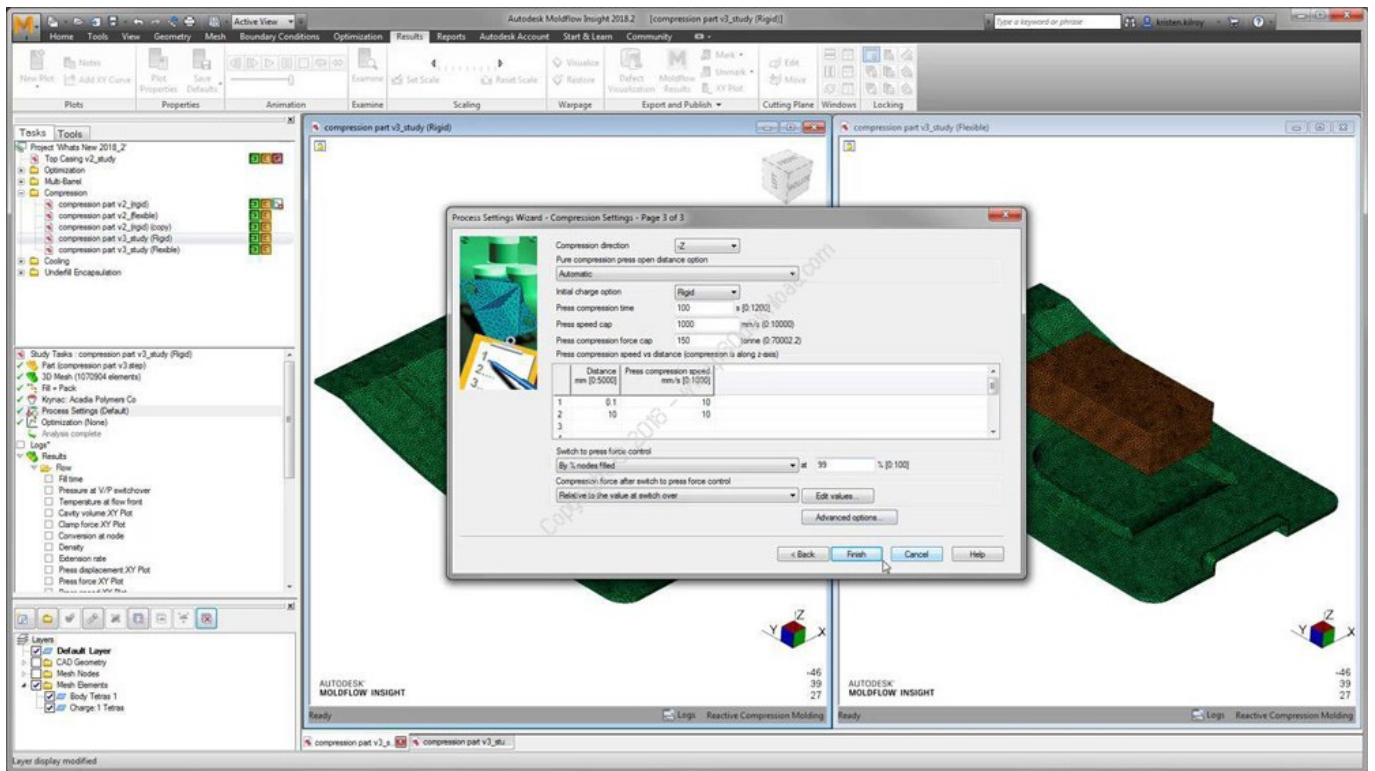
Active View
Autodesk Moldflow Insight 2018.2 [compression part v3_study (Rigid)]
Type a keyword or phrase
kristen.kilroy

Home Tools View Geometry Mesh Boundary Conditions Optimization Results Reports Autodesk Account Start & Learn Community

New Plot Notes Add XY Curve
Plots
Plot Properties Save Defaults
Properties
Animation
Examine
Examine
Set Scale Reset Scale
Scaling
Visualize Restore
Warpage
Defect Visualization Moldflow Results Mark Unmark XY Plot
Export and Publish
Edit Move
Cutting Plane
Windows
Locking

Tasks Tools
Project 'Whats New 2018_2'
Top Casing v2_study
Optimization
Multi-Barrel
Compression
compression part v2_(rigid)
compression part v2_(flexible)
compression part v2_(rigid) (copy)
compression part v3_study (Rigid)
compression part v3_study (Flexible)
Cooling
Underfill Encapsulation

Study Tasks : compression part v3_study (Rigid)
Part (compression part v3.step)
3D Mesh (1070904 elements)
Fill + Pack
Krynac: Acadia Polymers Co
Process Settings (Default)
Optimization (None)
Analysis complete
Logs*
Results
Flow
Fill time
Pressure at V/P switchover
Temperature at flow front
Cavity volume:XY Plot
Clamp force:XY Plot
Conversion at node
Density
Extension rate
Press displacement:XY Plot
Press force:XY Plot

Layers
Default Layer
CAD Geometry
Mesh Nodes
Mesh Elements
Body Tetras 1
Charge:1 Tetras

compression part v3_study (Rigid)
compression part v3_study (Flexible)

Process Settings Wizard - Compression Settings - Page 3 of 3
Compression direction -Z
Pure compression press open distance option
Automatic
Initial charge option Rigid
Press compression time 100 s [0:1200]
Press speed cap 1000 mm/s (0:10000)
Press compression force cap 150 tonne (0:70002.2)
Press compression speed vs distance (compression is along z-axis)

| | Distance mm [0:5000] | Press compression speed mm/s [0:1000] |
|---|---|---|
| 1 | 0.1 | 10 |
| 2 | 10 | 10 |
| 3 | | |

Switch to press force control
By % nodes filled at 99 % [0:100]
Compression force after switch to press force control
Relative to the value at switch over Edit values...
Advanced options...
< Back Finish Cancel Help

AUTODESK
MOLDFLOW INSIGHT
-46
39
27
Ready Logs Reactive Compression Molding

AUTODESK
MOLDFLOW INSIGHT
-46
39
27
Ready Logs Reactive Compression Molding

compression part v3_s compression part v3_stu
Layer display modified